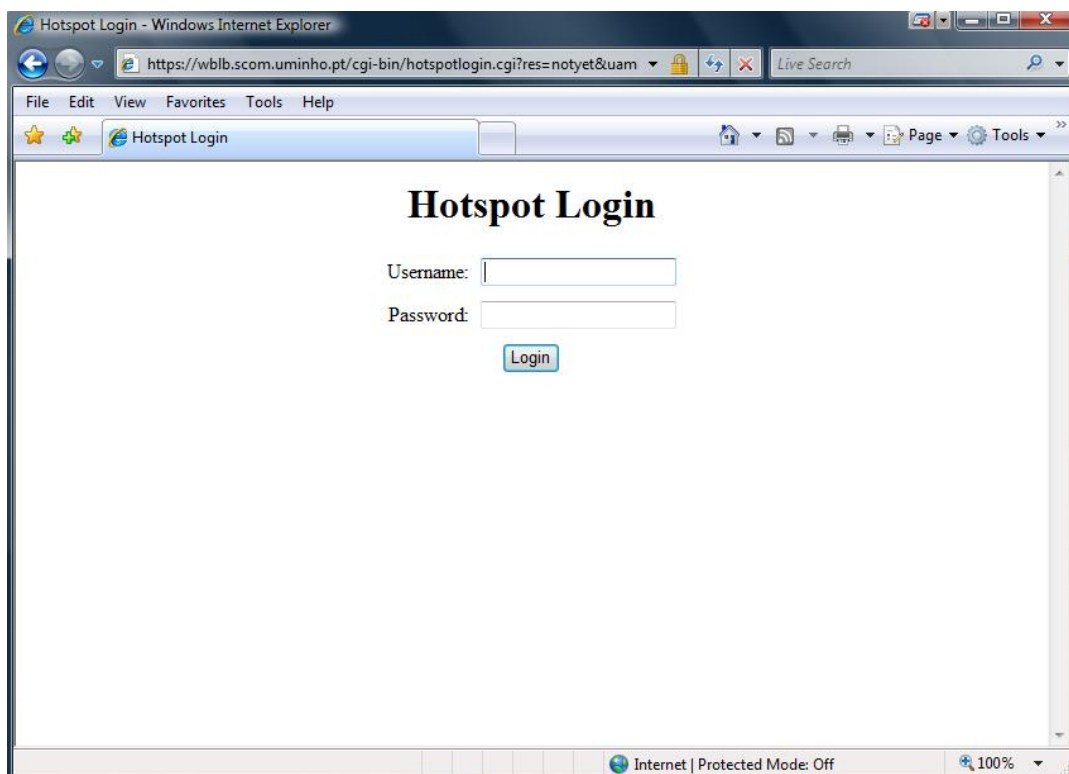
Hotspot Login - Windows Internet Explorer

https://wblb.scom.uminho.pt/cgi-bin/hotspotlogin.cgi?res=notyet&uam

Live Search

File Edit View Favorites Tools Help

Hotspot Login

Page ▾ Tools ▾

Hotspot Login

Username:

Password:

Login

Internet | Protected Mode: Off

100%